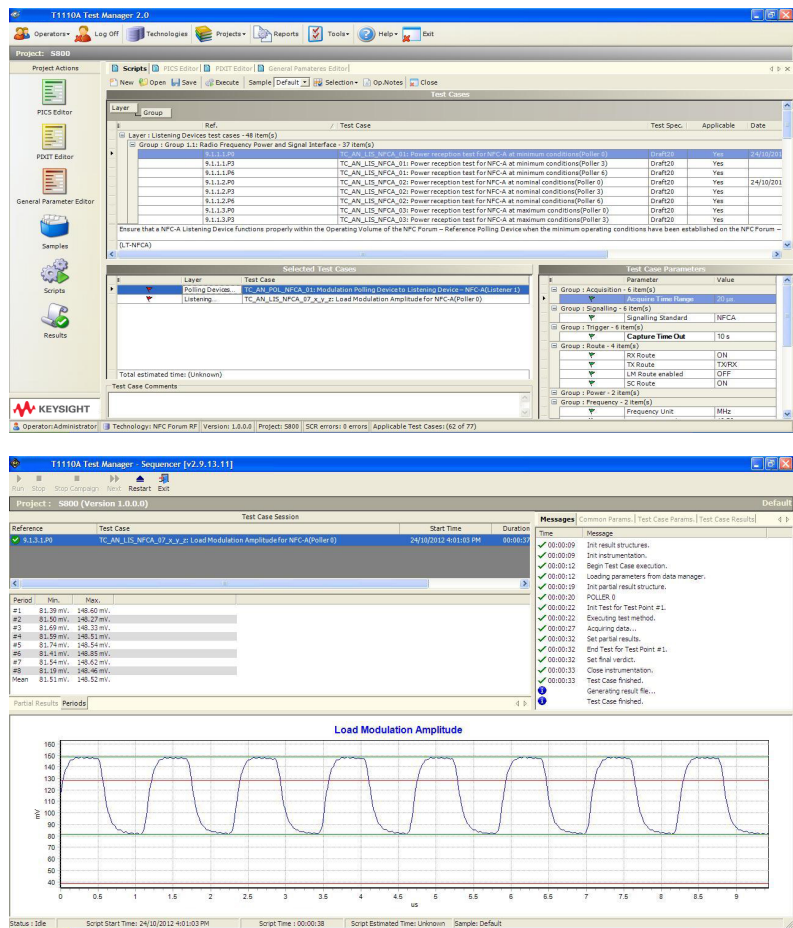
T1110A Test Manager 2.0

Operators | Log Off | Technologies | Projects | Reports | Tools | Help | Exit

Project: S800

Project Actions

PICS Editor

PIXIT Editor

General Parameter Editor

Samples

Scripts

Results

KEYSIGHT

Scripts | PICS Editor | PIXIT Editor | General Pamateres Editor

New | Open | Save | Execute | Sample Default | Selection | Op.Notes | Close

Test Cases

Layer | Group

| Ref. | Test Case | Test Spec. | Applicable | Date |
|---|---|---|---|---|
| Layer : Listening Devices test cases - 48 item(s) | | | | |
| Group : Group 1.1: Radio Frequency Power and Signal Interface - 37 item(s) | | | | |
| 9.1.1.1.P0 | TC_AN_LIS_NFCA_01: Power reception test for NFC-A at minimum conditions(Poller 0) | Draft20 | Yes | 24/10/201 |
| 9.1.1.1.P3 | TC_AN_LIS_NFCA_01: Power reception test for NFC-A at minimum conditions(Poller 3) | Draft20 | Yes | |
| 9.1.1.1.P6 | TC_AN_LIS_NFCA_01: Power reception test for NFC-A at minimum conditions(Poller 6) | Draft20 | Yes | |
| 9.1.1.2.P0 | TC_AN_LIS_NFCA_02: Power reception test for NFC-A at nominal conditions(Poller 0) | Draft20 | Yes | 24/10/201 |
| 9.1.1.2.P3 | TC_AN_LIS_NFCA_02: Power reception test for NFC-A at nominal conditions(Poller 3) | Draft20 | Yes | |
| 9.1.1.2.P6 | TC_AN_LIS_NFCA_02: Power reception test for NFC-A at nominal conditions(Poller 6) | Draft20 | Yes | |
| 9.1.1.3.P0 | TC_AN_LIS_NFCA_03: Power reception test for NFC-A at maximum conditions(Poller 0) | Draft20 | Yes | |
| 9.1.1.3.P3 | TC_AN_LIS_NFCA_03: Power reception test for NFC-A at maximum conditions(Poller 3) | Draft20 | Yes | |

Ensure that a NFC-A Listening Device functions properly within the Operating Volume of the NFC Forum – Reference Polling Device when the minimum operating conditions have been established on the NFC Forum –

(LT-NFCA)

Selected Test Cases

| Layer | Test Case |
|---|---|
| Polling Devices... | TC_AN_POL_NFCA_01: Modulation Polling Device to Listening Device – NFC-A(Listener 1) |
| Listening... | TC_AN_LIS_NFCA_07_x_y_z: Load Modulation Amplitude for NFC-A(Poller 0) |

Total estimated time: (Unknown)

Test Case Comments

Test Case Parameters

| Parameter | Value |
|---|---|
| Group : Acquisition - 6 item(s) | |
| Acquire Time Range | 20 µs. |
| Group : Signalling - 6 item(s) | |
| Signalling Standard | NFCA |
| Group : Trigger - 8 item(s) | |
| Capture Time Out | 10 s |
| Group : Route - 4 item(s) | |
| RX Route | ON |
| TX Route | TX/RX |
| LM Route enabled | OFF |
| SC Route | ON |
| Group : Power - 2 item(s) | |
| Group : Frequency - 2 item(s) | |
| Frequency Unit | MHz |

Operator: Administrator | Technology: NFC Forum RF | Version: 1.0.0.0 | Project: S800 | SCR errors: 0 errors | Applicable Test Cases: (62 of 77)

T1110A Test Manager - Sequencer [v2.9.13.11]

Run | Stop | Stop Campaign | Next | Restart | Exit

Project : S800 (Version 1.0.0.0)

Default

Test Case Session

| Reference | Test Case | Start Time | Duration |
|---|---|---|---|
| 9.1.3.1.P0 | TC_AN_LIS_NFCA_07_x_y_z: Load Modulation Amplitude for NFC-A(Poller 0) | 24/10/2012 4:01:03 PM | 00:00:37 |

| Period | Min. | Max. |
|---|---|---|
| #1 | 81.39 mV. | 148.60 mV. |
| #2 | 81.50 mV. | 148.27 mV. |
| #3 | 81.69 mV. | 148.33 mV. |
| #4 | 81.59 mV. | 148.51 mV. |
| #5 | 81.74 mV. | 148.54 mV. |
| #6 | 81.41 mV. | 148.85 mV. |
| #7 | 81.54 mV. | 148.62 mV. |
| #8 | 81.19 mV. | 148.46 mV. |
| Mean | 81.51 mV. | 148.52 mV. |

Partial Results | Periods

Messages | Common Params. | Test Case Params. | Test Case Results

| Time | Message |
|---|---|
| 00:00:09 | Init result structures. |
| 00:00:09 | Init instrumentation. |
| 00:00:12 | Begin Test Case execution. |
| 00:00:12 | Loading parameters from data manager. |
| 00:00:19 | Init partial result structure. |
| 00:00:20 | POLLER 0 |
| 00:00:22 | Init Test for Test Point #1. |
| 00:00:22 | Executing test method. |
| 00:00:27 | Acquiring data... |
| 00:00:32 | Set partial results. |
| 00:00:32 | End Test for Test Point #1. |
| 00:00:32 | Set final verdict. |
| 00:00:33 | Close instrumentation. |
| 00:00:33 | Test Case finished. |
| | Generating result file... |
| | Test Case finished. |

Load Modulation Amplitude

mV

160 150 140 130 120 110 100 90 80 70 60 50 40

0 0.5 1 1.5 2 2.5 3 3.5 4 4.5 5 5.5 6 6.5 7 7.5 8 8.5 9

us

Status : Idle | Script Start Time: 24/10/2012 4:01:03 PM | Script Time : 00:00:38 | Script Estimated Time: Unknown | Sample: Default